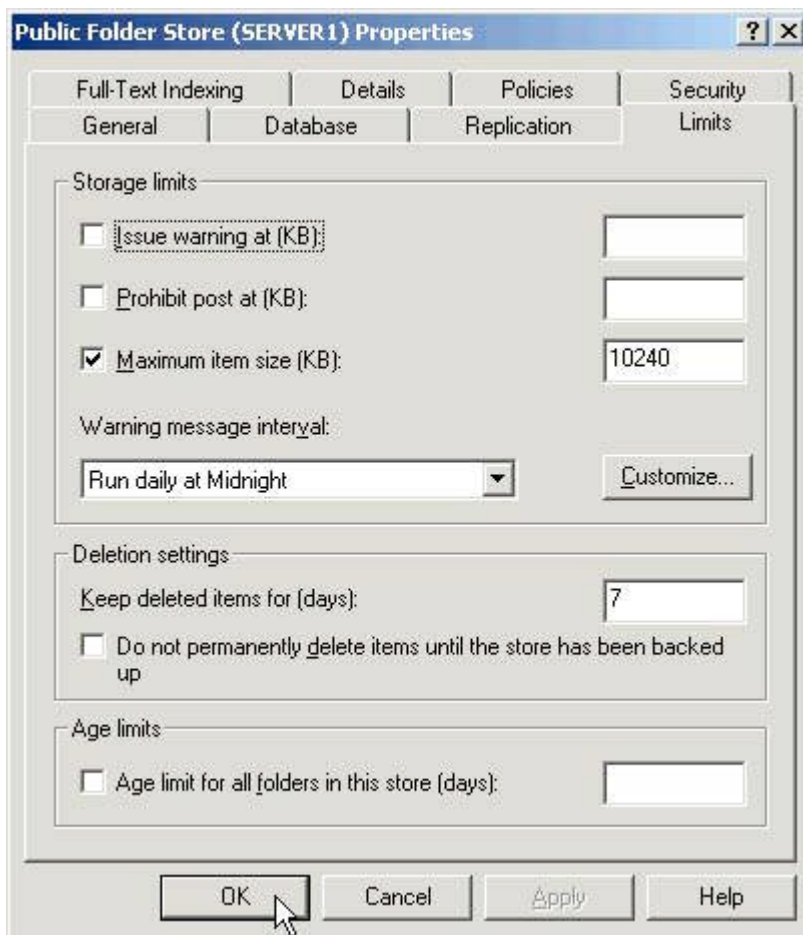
Public Folder Store (SERVER1) Properties

? X

Full-Text Indexing | Details | Policies | Security
General | Database | Replication | Limits

Storage limits

Issue warning at (KB):

Prohibit post at (KB):

Maximum item size (KB): 10240

Warning message interval:

Run daily at Midnight

Customize...

Deletion settings

Keep deleted items for (days): 7

Do not permanently delete items until the store has been backed up

Age limits

Age limit for all folders in this store (days):

OK Cancel Apply Help